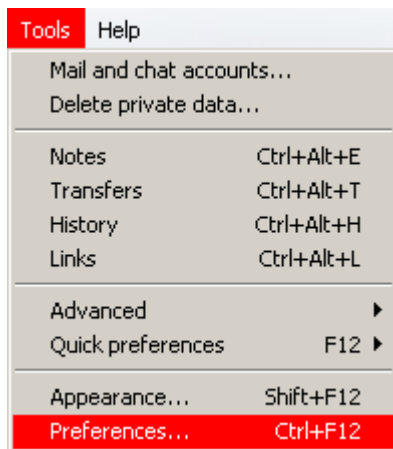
Tools Help

Mail and chat accounts...
Delete private data...

Notes Ctrl+Alt+E
Transfers Ctrl+Alt+T
History Ctrl+Alt+H
Links Ctrl+Alt+L

Advanced
Quick preferences F12

Appearance... Shift+F12
Preferences... Ctrl+F12